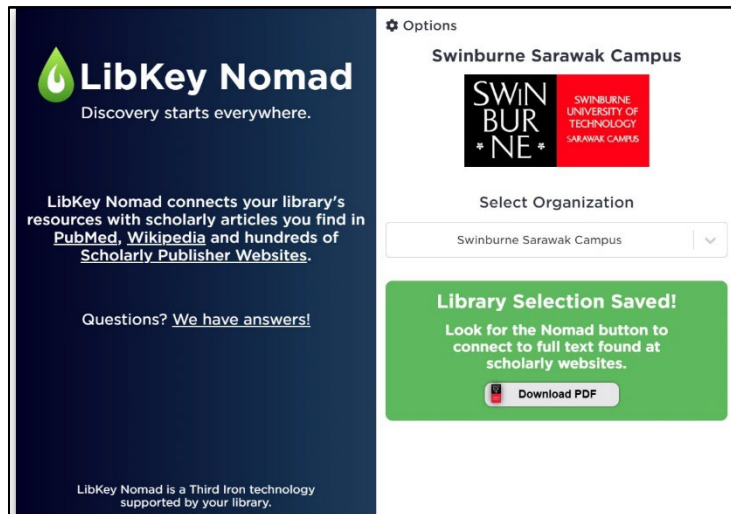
LibKey Nomad
Discovery starts everywhere.

LibKey Nomad connects your library's resources with scholarly articles you find in PubMed, Wikipedia and hundreds of Scholarly Publisher Websites.

Questions? We have answers!

LibKey Nomad is a Third Iron technology supported by your library.

Options

Swinburne Sarawak Campus

SWIN BUR NE

SWINBURNE UNIVERSITY OF TECHNOLOGY SARAWAK CAMPUS

Select Organization

Swinburne Sarawak Campus

Library Selection Saved!

Look for the Nomad button to connect to full text found at scholarly websites.

Download PDF